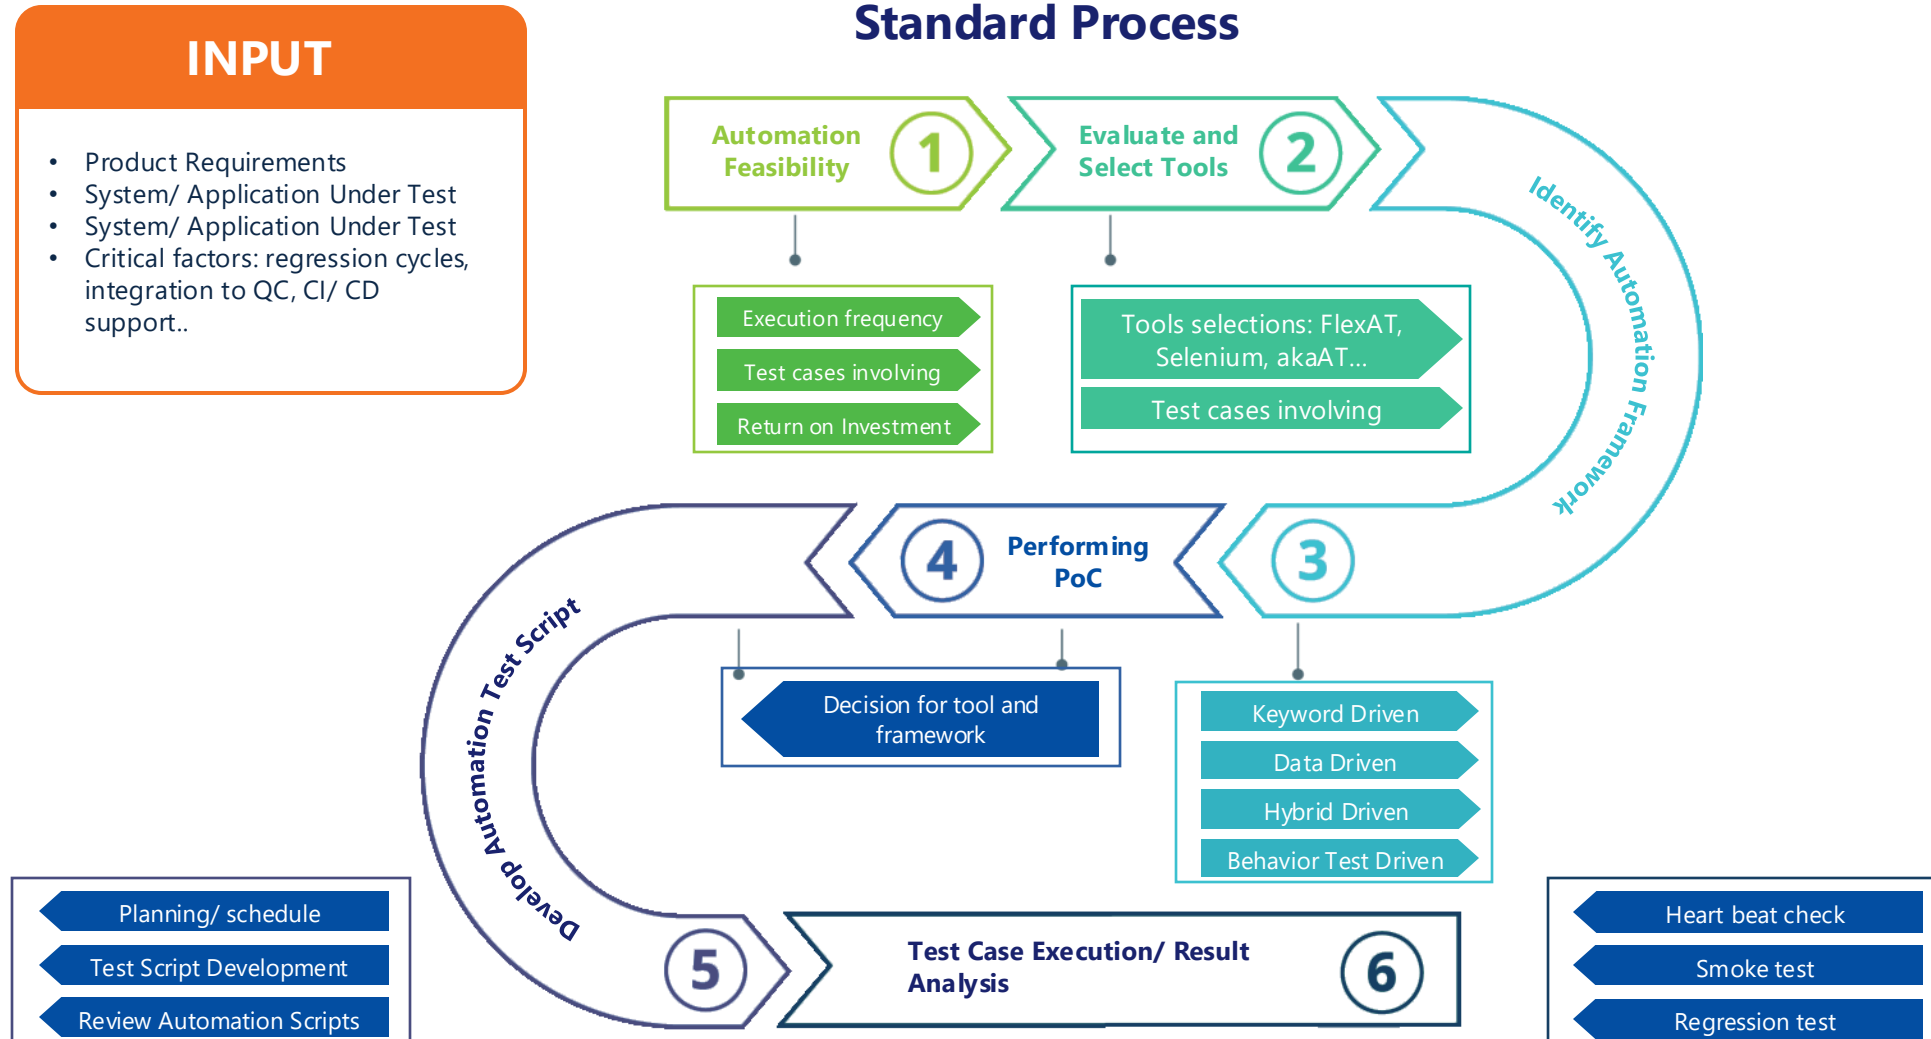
INPUT

- Product Requirements
- System/ Application Under Test
- System/ Application Under Test
- Critical factors: regression cycles, integration to QC, CI/ CD support..

Standard Process

Automation Feasibility 1

Execution frequency
Test cases involving
Return on Investment

Evaluate and Select Tools 2

Tools selections: FlexAT, Selenium, akaAT...
Test cases involving

Identify Automation Framework

3

Keyword Driven
Data Driven
Hybrid Driven
Behavior Test Driven

4 Performing PoC

Decision for tool and framework

Develop Automation Test Script

5

Planning/ schedule
Test Script Development
Review Automation Scripts

Test Case Execution/ Result Analysis 6

Heart beat check
Smoke test
Regression test